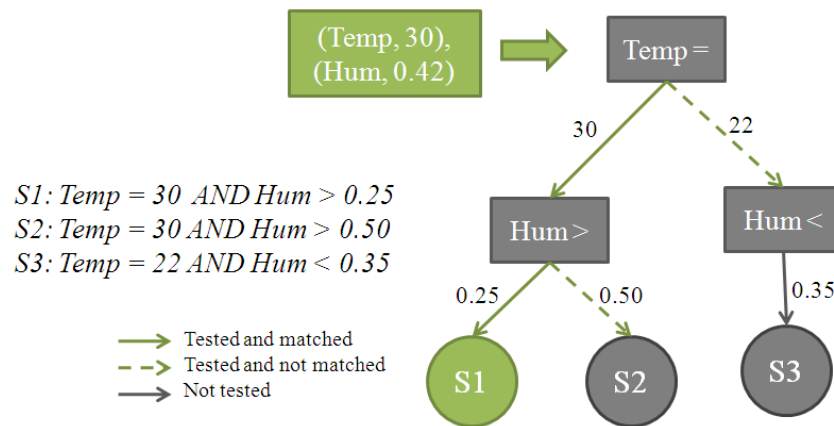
(Temp, 30),
(Hum, 0.42)

Temp =

30

22

S1: Temp = 30 AND Hum > 0.25
S2: Temp = 30 AND Hum > 0.50
S3: Temp = 22 AND Hum < 0.35

Hum >

Hum <

0.25

0.50

0.35

Tested and matched
Tested and not matched
Not tested

S1

S2

S3